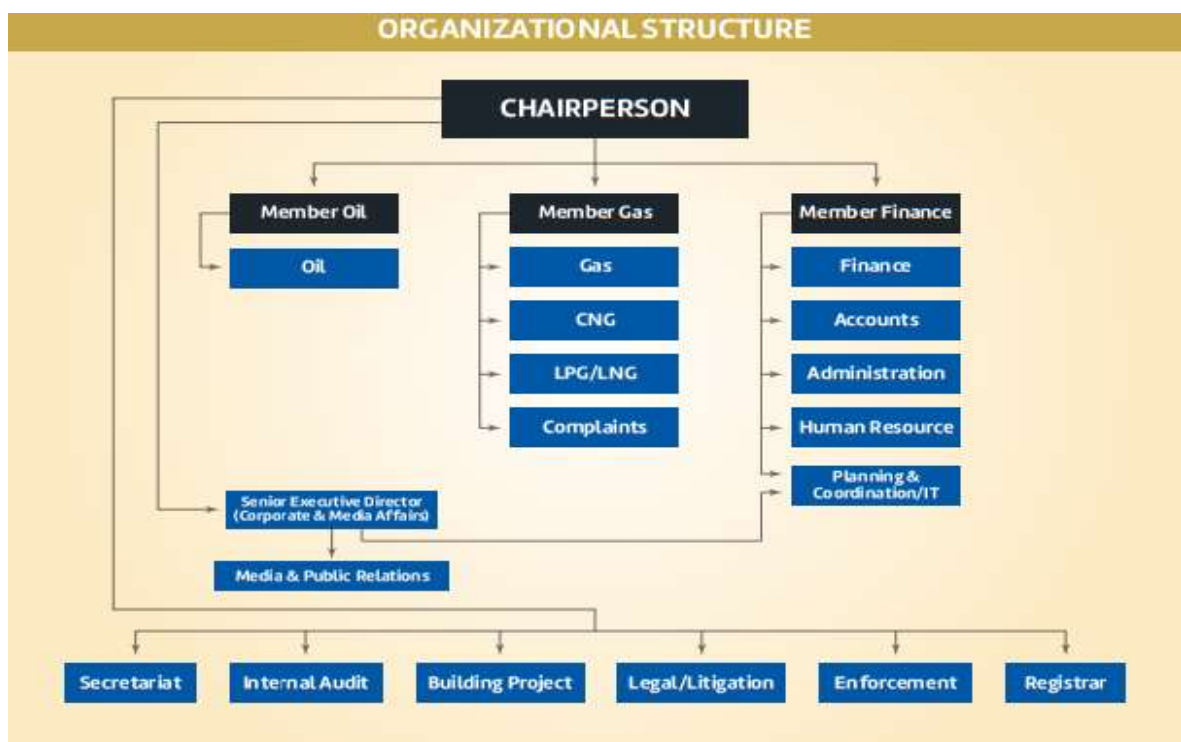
ORGANIZATIONAL STRUCTURE

CHAIRPERSON

Member Oil

Oil

Member Gas

Gas

CNG

LPG/LNG

Complaints

Member Finance

Finance

Accounts

Administration

Human Resource

Planning & Coordination/IT

Senior Executive Director (Corporate & Media Affairs)

Media & Public Relations

Secretariat

Internal Audit

Building Project

Legal/Litigation

Enforcement

Registrar